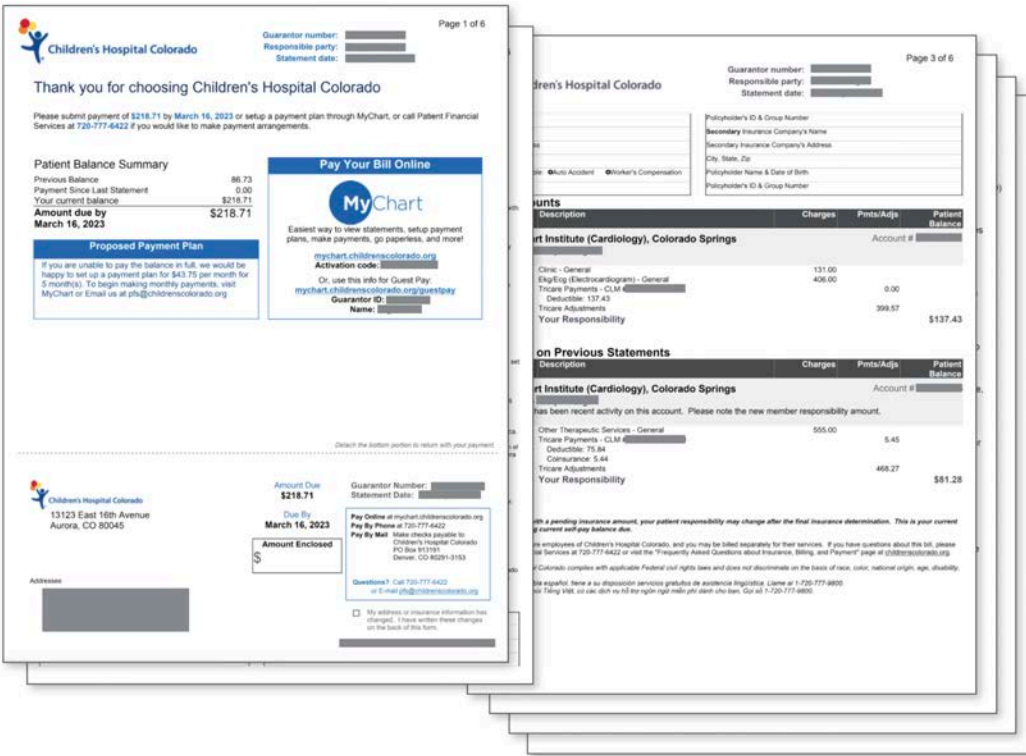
Children's Hospital Colorado

Guarantor number:
Responsible party:
Statement date:

Page 1 of 6

Thank you for choosing Children's Hospital Colorado

Please submit payment of $218.71 by March 16, 2023 or setup a payment plan through MyChart, or call Patient Financial Services at 720-777-6422 if you would like to make payment arrangements.

Patient Balance Summary

| | |
|---|---|
| Previous Balance | 86.73 |
| Payment Since Last Statement | 0.00 |
| Your current balance | $218.71 |
| Amount due by March 16, 2023 | $218.71 |

Proposed Payment Plan

If you are unable to pay the balance in full, we would be happy to set up a payment plan for $43.75 per month for 5 month(s). To begin making monthly payments, visit MyChart or Email us at pfs@childrenscolorado.org

Pay Your Bill Online

MyChart

Easiest way to view statements, setup payment plans, make payments, go paperless, and more!

mychart.childrenscolorado.org
Activation code:

Or, use this info for Guest Pay:
mychart.childrenscolorado.org/guestpay
Guarantor ID:
Name:

Detach the bottom portion to return with your payment

Children's Hospital Colorado
13123 East 16th Avenue
Aurora, CO 80045

Amount Due
$218.71

Due By
March 16, 2023

Amount Enclosed
$

Guarantor Number:
Statement Date:

Pay Online at mychart.childrenscolorado.org
Pay By Phone at 720-777-6422
Pay By Mail Make checks payable to: Children's Hospital Colorado PO Box 913191 Denver, CO 80291-3153

Questions? Call 720-777-6422 or E-mail pfs@childrenscolorado.org

My address or insurance information has changed. I have written these changes on the back of this form.

Addressee

Page 3 of 6

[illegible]dren's Hospital Colorado

Guarantor number:
Responsible party:
Statement date:

Policyholder's ID & Group Number
Secondary Insurance Company's Name
Secondary Insurance Company's Address
City, State, Zip
Policyholder Name & Date of Birth
Policyholder's ID & Group Number

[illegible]s ○Auto Accident ○Worker's Compensation

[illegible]ounts

| Description | Charges | Pmts/Adjs | Patient Balance |
|---|---|---|---|
| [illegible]rt Institute (Cardiology), Colorado Springs | | | Account # |
| Clinic - General | 131.00 | | |
| Ekg/Ecg (Electrocardiogram) - General | 406.00 | | |
| Tricare Payments - CLM # | | 0.00 | |
| Deductible: 137.43 | | | |
| Tricare Adjustments | | 399.57 | |
| Your Responsibility | | | $137.43 |

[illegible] on Previous Statements

| Description | Charges | Pmts/Adjs | Patient Balance |
|---|---|---|---|
| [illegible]rt Institute (Cardiology), Colorado Springs | | | Account # |
| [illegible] has been recent activity on this account. Please note the new member responsibility amount. | | | |
| Other Therapeutic Services - General | 555.00 | | |
| Tricare Payments - CLM # | | 5.45 | |
| Deductible: 75.84 | | | |
| Coinsurance: 5.44 | | | |
| Tricare Adjustments | | 468.27 | |
| Your Responsibility | | | $81.28 |

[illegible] with a pending insurance amount, your patient responsibility may change after the final insurance determination. This is your current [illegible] current self-pay balance due.

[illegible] are employees of Children's Hospital Colorado, and you may be billed separately for their services. If you have questions about this bill, please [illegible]ial Services at 720-777-6422 or visit the "Frequently Asked Questions about Insurance, Billing, and Payment" page at childrenscolorado.org.

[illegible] Colorado complies with applicable Federal civil rights laws and does not discriminate on the basis of race, color, national origin, age, disability, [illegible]

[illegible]bla español, tiene a su disposición servicios gratuitos de asistencia lingüística. Llame al 1-720-777-9800.
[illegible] Tiếng Việt, có các dịch vụ hỗ trợ ngôn ngữ miễn phí dành cho bạn. Gọi số 1-720-777-9800.